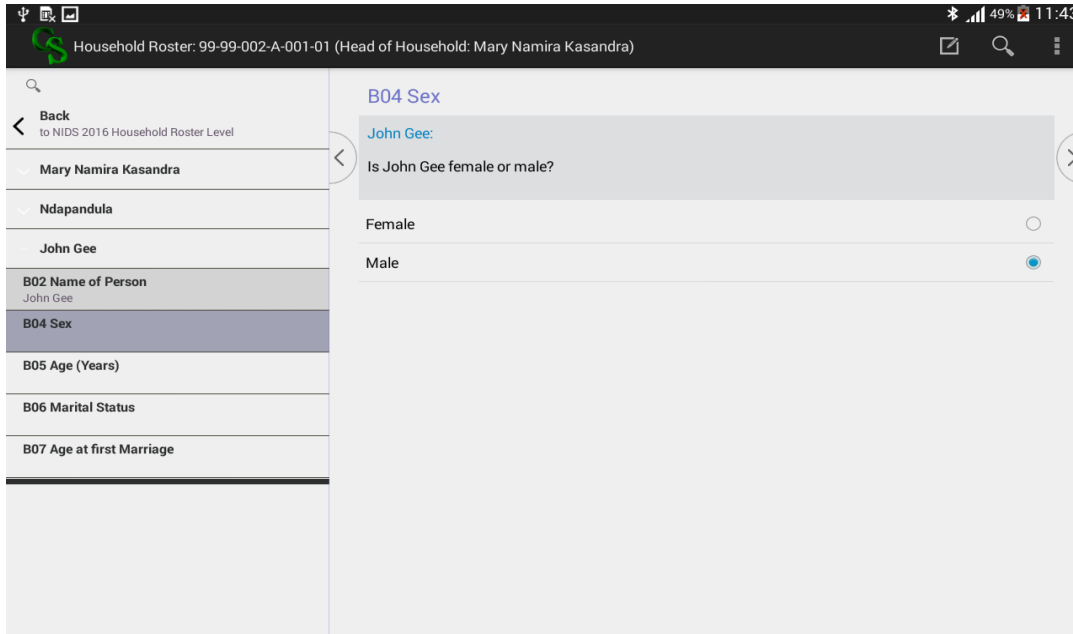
49% 11:43

Household Roster: 99-99-002-A-001-01 (Head of Household: Mary Namira Kasandra)

Back
to NIDS 2016 Household Roster Level

Mary Namira Kasandra

Ndapandula

John Gee

B02 Name of Person
John Gee

B04 Sex

B05 Age (Years)

B06 Marital Status

B07 Age at first Marriage

B04 Sex

John Gee:

Is John Gee female or male?

Female

Male